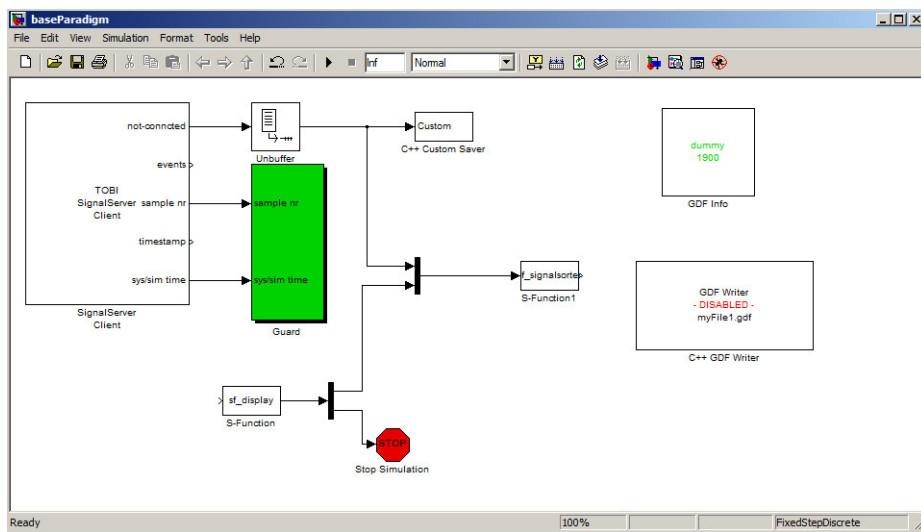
baseParadigm

File Edit View Simulation Format Tools Help

Inf

Normal

not-conncted

events

TOBI
SignalServer
Client

sample nr

timestamp

sys/sim time

SignalServer
Client

Unbuffer

sample nr

sys/sim time

Guard

Custom

C++ Custom Saver

dummy
1900

GDF Info

f_signalsorte

S-Function1

GDF Writer
- DISABLED -
myFile1.gdf

C++ GDF Writer

sf_display

S-Function

STOP

Stop Simulation

Ready

100%

FixedStepDiscrete